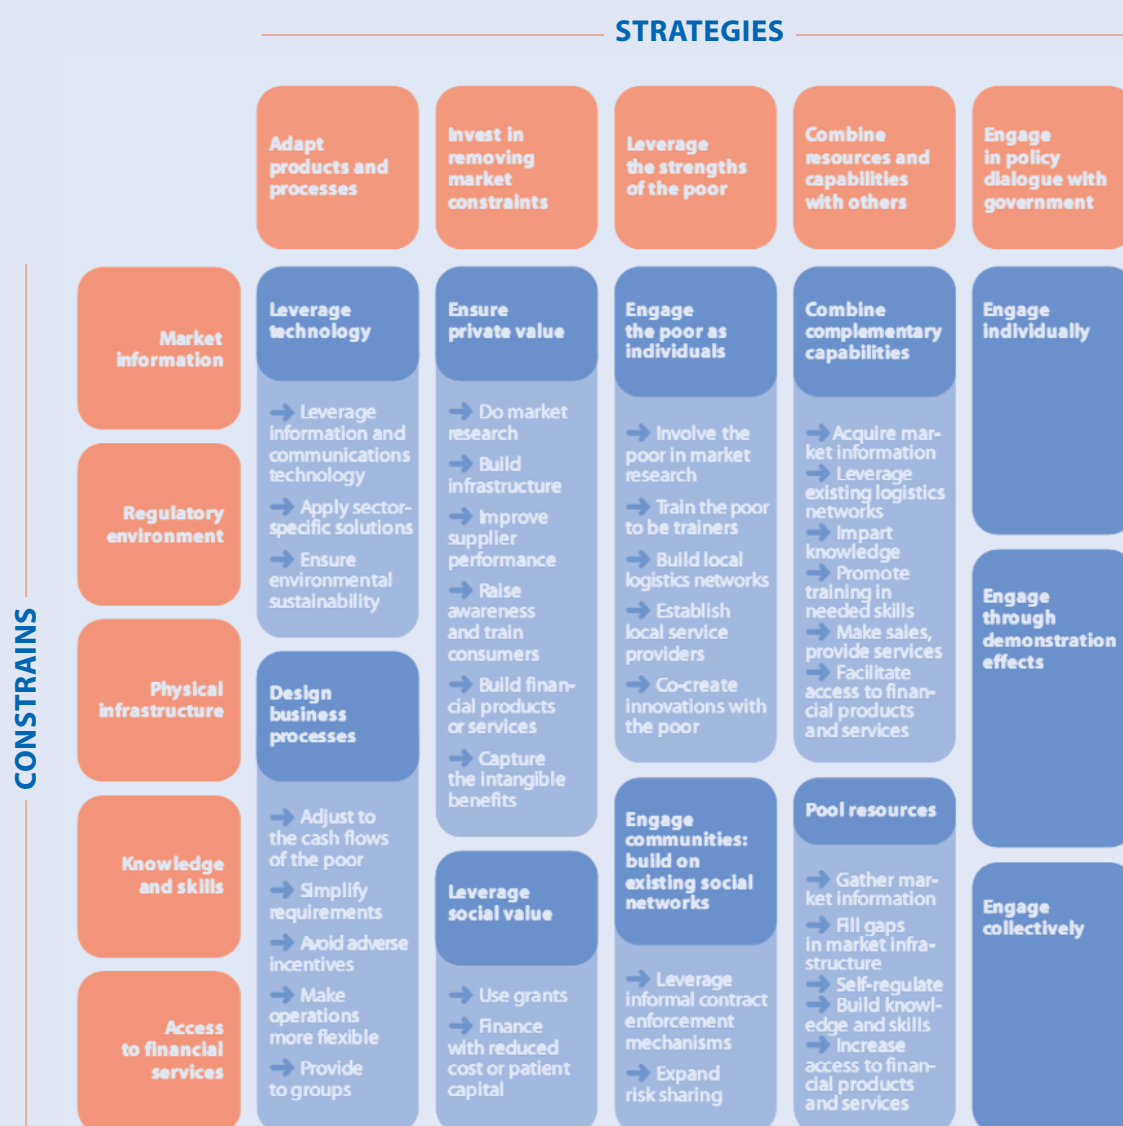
STRATEGIES

Adapt products and processes

Invest in removing market constraints

Leverage the strengths of the poor

Combine resources and capabilities with others

Engage in policy dialogue with government

CONSTRAINS

Market information

Regulatory environment

Physical infrastructure

Knowledge and skills

Access to financial services

Leverage technology

→ Leverage information and communications technology
→ Apply sector-specific solutions
→ Ensure environmental sustainability

Design business processes

→ Adjust to the cash flows of the poor
→ Simplify requirements
→ Avoid adverse incentives
→ Make operations more flexible
→ Provide to groups

Ensure private value

→ Do market research
→ Build infrastructure
→ Improve supplier performance
→ Raise awareness and train consumers
→ Build financial products or services
→ Capture the intangible benefits

Leverage social value

→ Use grants
→ Finance with reduced cost or patient capital

Engage the poor as individuals

→ Involve the poor in market research
→ Train the poor to be trainers
→ Build local logistics networks
→ Establish local service providers
→ Co-create innovations with the poor

Engage communities: build on existing social networks

→ Leverage informal contract enforcement mechanisms
→ Expand risk sharing

Combine complementary capabilities

→ Acquire market information
→ Leverage existing logistics networks
→ Impart knowledge
→ Promote training in needed skills
→ Make sales, provide services
→ Facilitate access to financial products and services

Pool resources

→ Gather market information
→ Fill gaps in market infrastructure
→ Self-regulate
→ Build knowledge and skills
→ Increase access to financial products and services

Engage individually

Engage through demonstration effects

Engage collectively